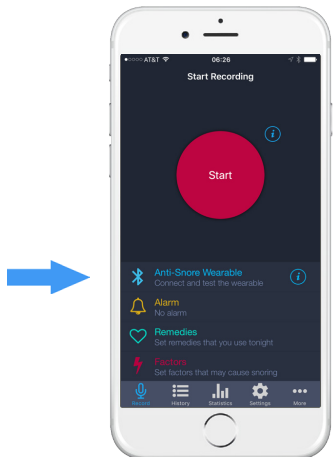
•○○○○ AT&T 06:26

Start Recording

i

Start

Anti-Snore Wearable
Connect and test the wearable

i

Alarm
No alarm

Remedies
Set remedies that you use tonight

Factors
Set factors that may cause snoring

Record History Statistics Settings More